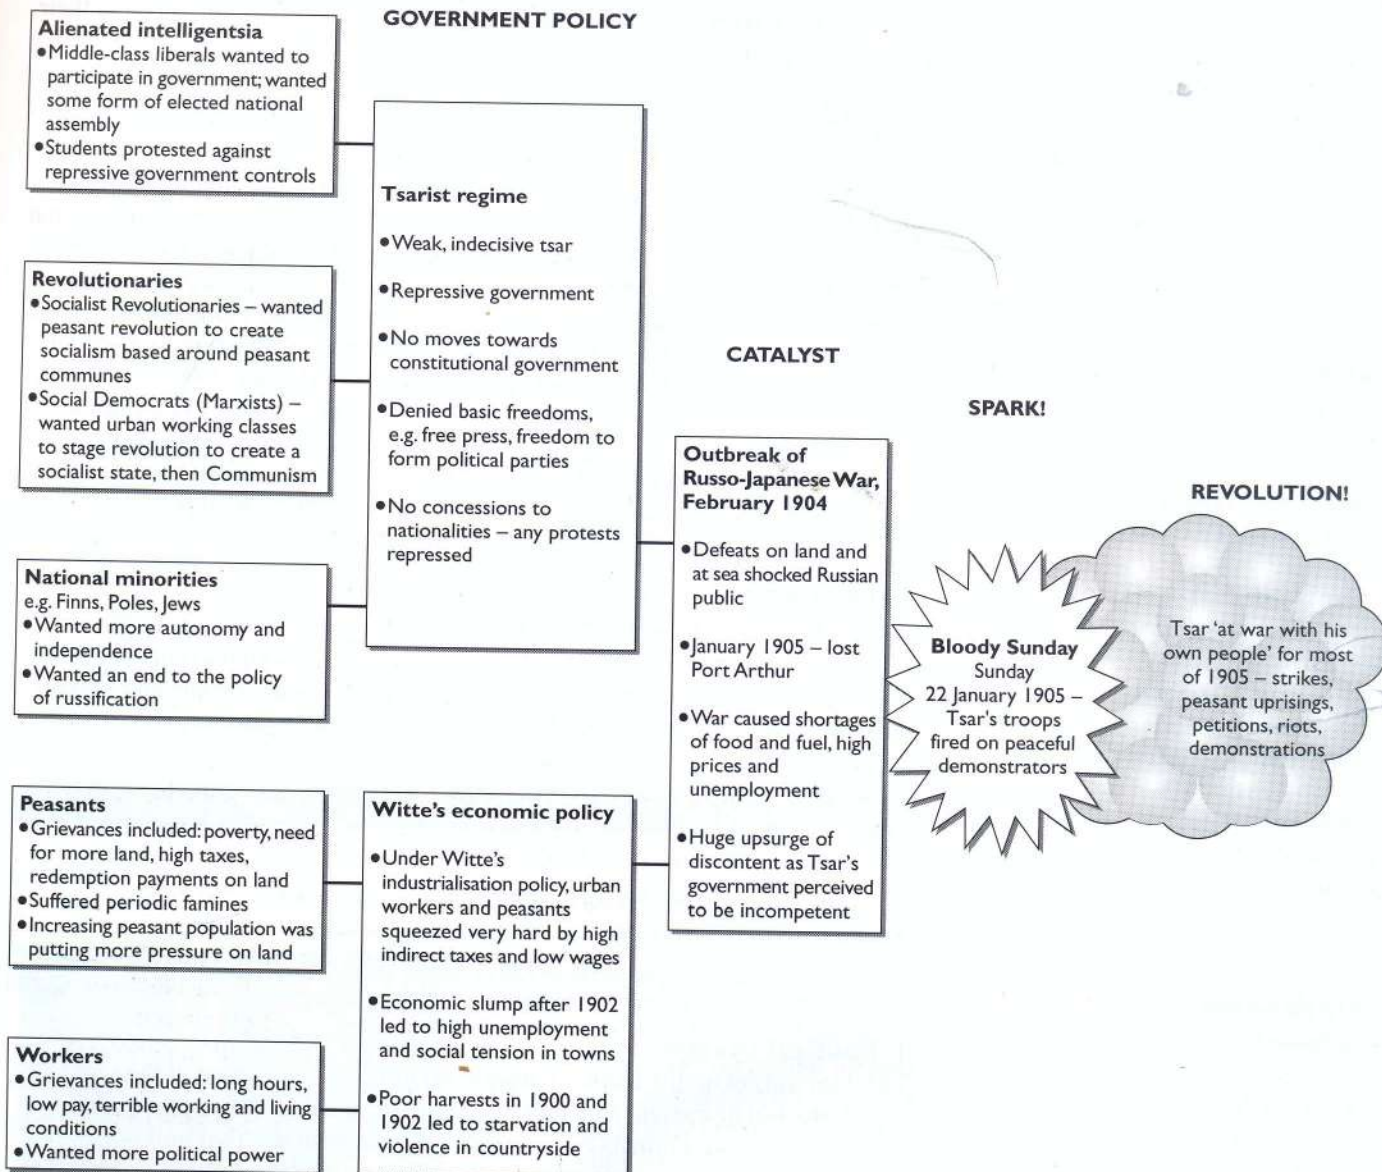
GOVERNMENT POLICY

Alienated intelligentsia
• Middle-class liberals wanted to participate in government; wanted some form of elected national assembly
• Students protested against repressive government controls

Revolutionaries
• Socialist Revolutionaries – wanted peasant revolution to create socialism based around peasant communes
• Social Democrats (Marxists) – wanted urban working classes to stage revolution to create a socialist state, then Communism

National minorities
e.g. Finns, Poles, Jews
• Wanted more autonomy and independence
• Wanted an end to the policy of russification

Peasants
• Grievances included: poverty, need for more land, high taxes, redemption payments on land
• Suffered periodic famines
• Increasing peasant population was putting more pressure on land

Workers
• Grievances included: long hours, low pay, terrible working and living conditions
• Wanted more political power

Tsarist regime
• Weak, indecisive tsar
• Repressive government
• No moves towards constitutional government
• Denied basic freedoms, e.g. free press, freedom to form political parties
• No concessions to nationalities – any protests repressed

Witte's economic policy
• Under Witte's industrialisation policy, urban workers and peasants squeezed very hard by high indirect taxes and low wages
• Economic slump after 1902 led to high unemployment and social tension in towns
• Poor harvests in 1900 and 1902 led to starvation and violence in countryside

CATALYST

Outbreak of Russo-Japanese War, February 1904
• Defeats on land and at sea shocked Russian public
• January 1905 – lost Port Arthur
• War caused shortages of food and fuel, high prices and unemployment
• Huge upsurge of discontent as Tsar's government perceived to be incompetent

SPARK!

Bloody Sunday
Sunday 22 January 1905 – Tsar's troops fired on peaceful demonstrators

REVOLUTION!

Tsar 'at war with his own people' for most of 1905 – strikes, peasant uprisings, petitions, riots, demonstrations